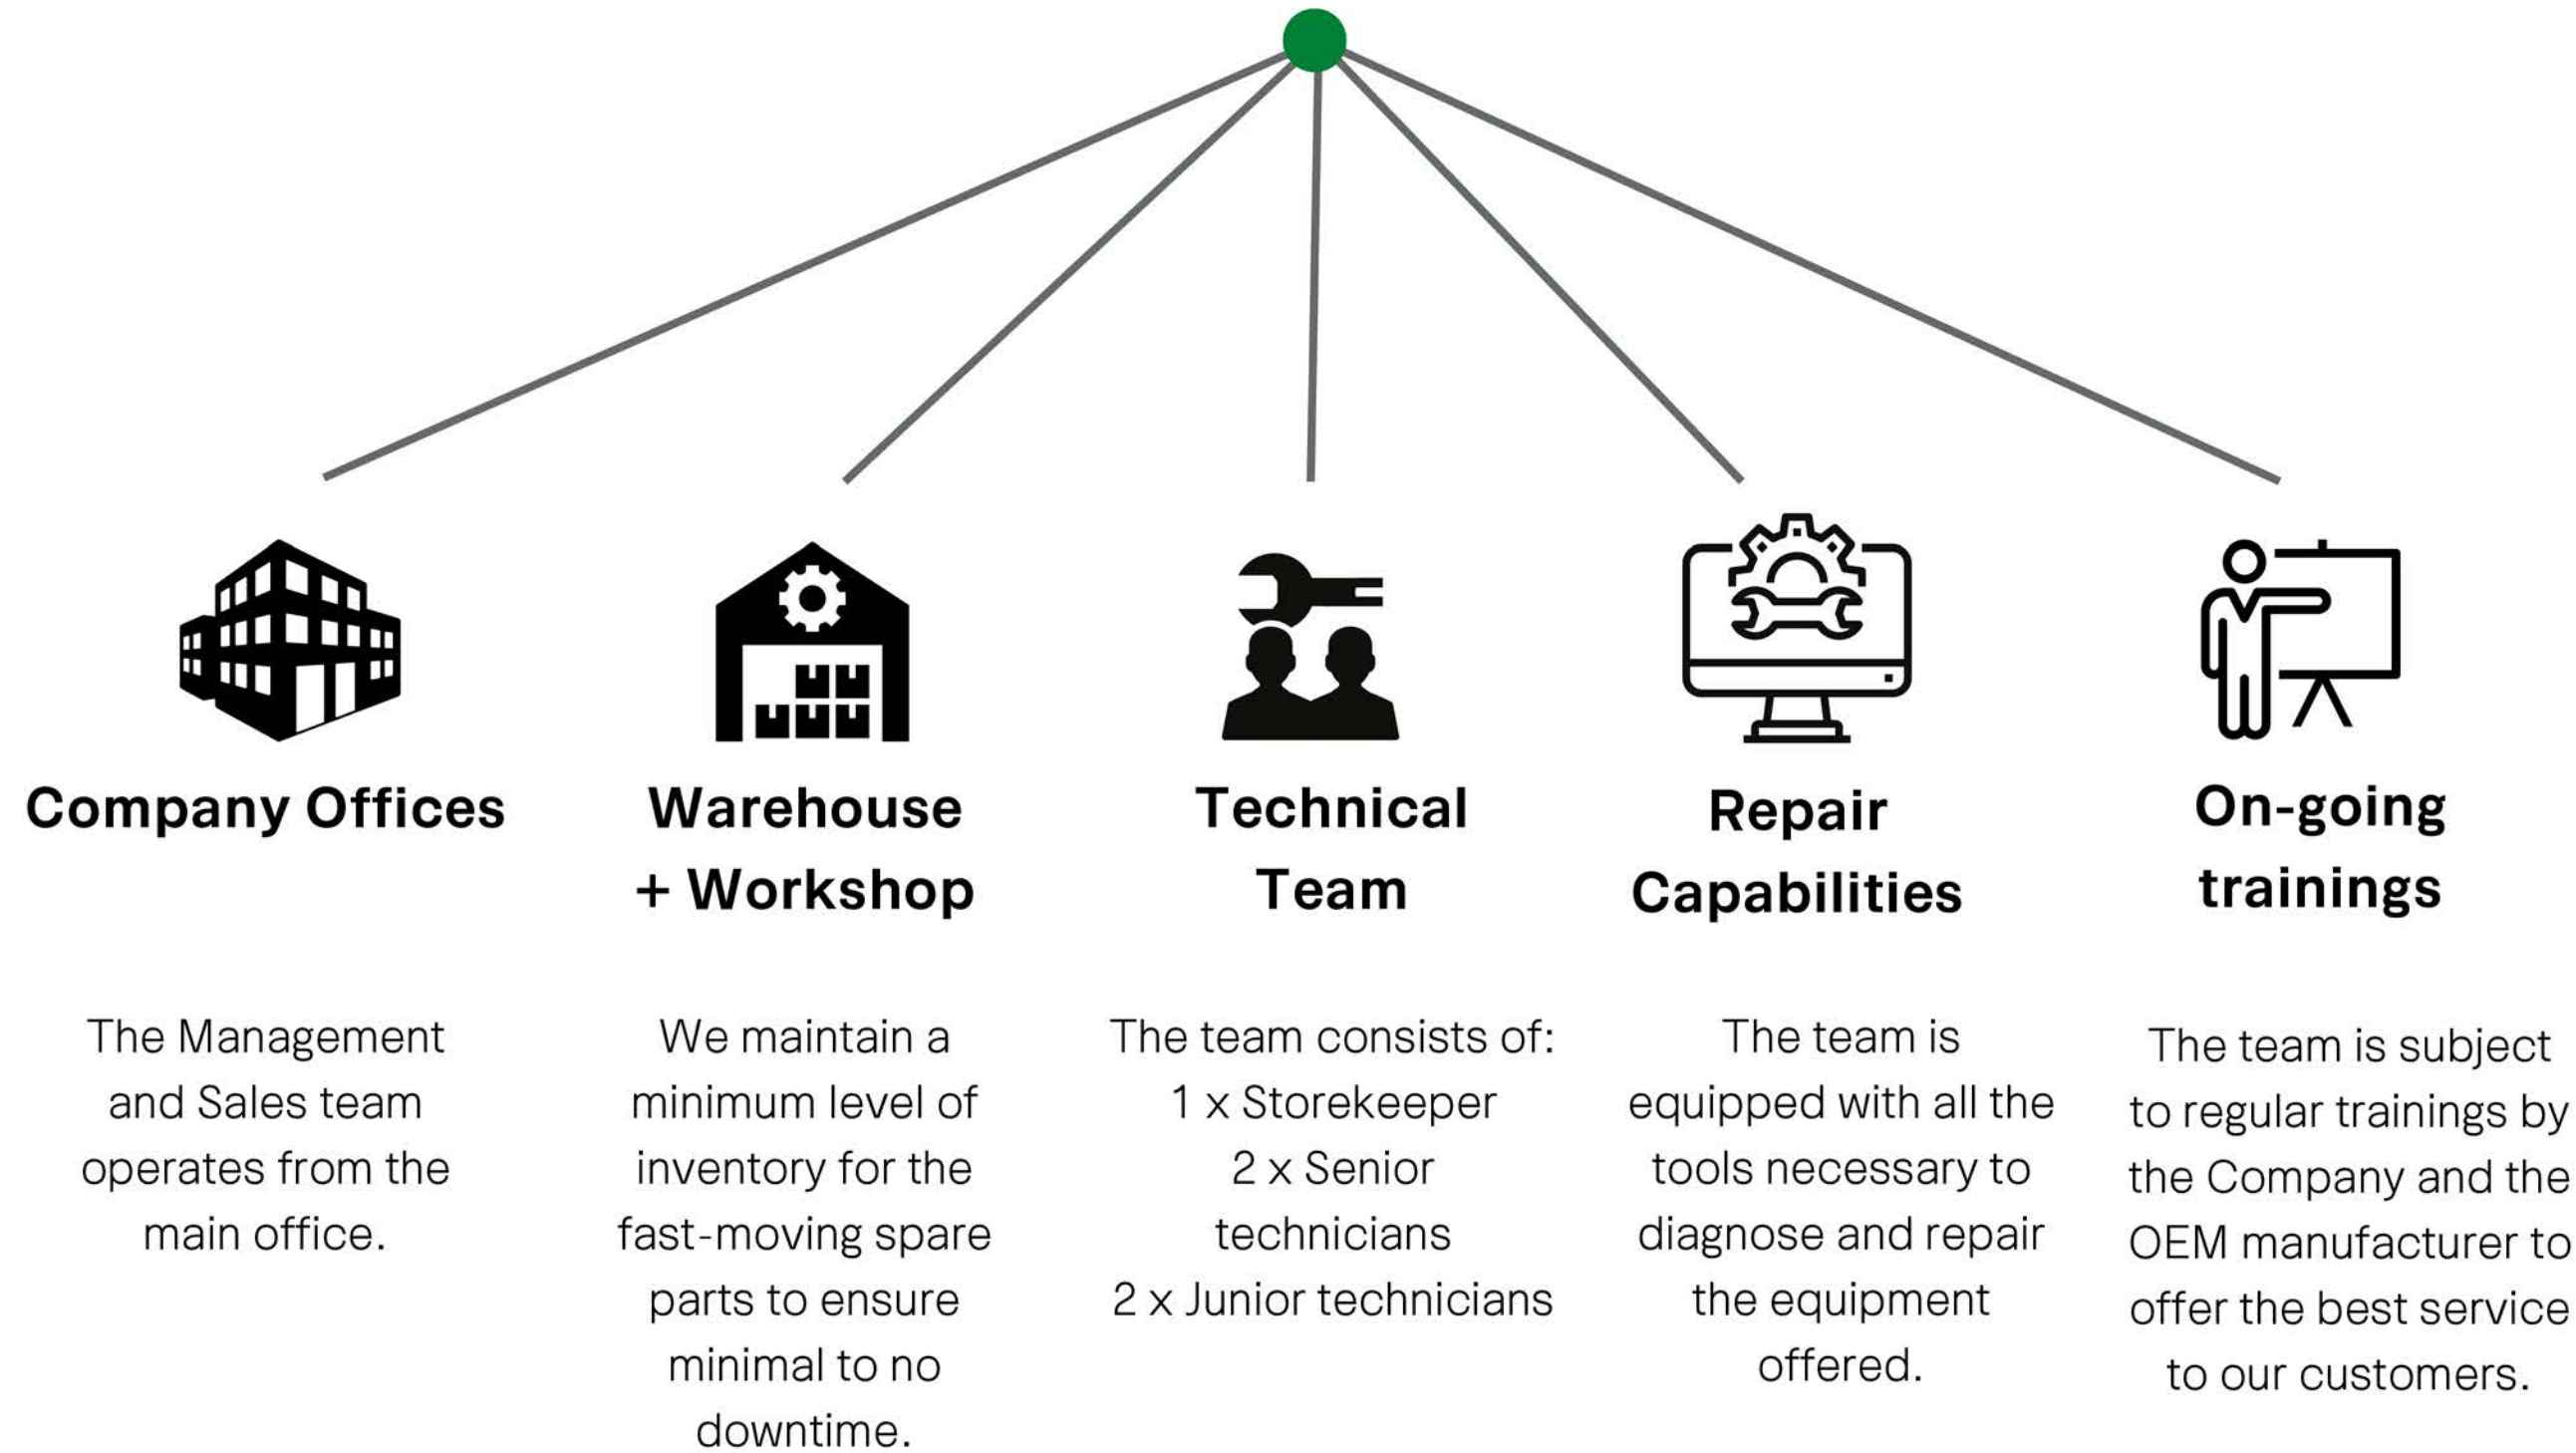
Company Offices

The Management and Sales team operates from the main office.

Warehouse + Workshop

We maintain a minimum level of inventory for the fast-moving spare parts to ensure minimal to no downtime.

Technical Team

The team consists of:
1 x Storekeeper
2 x Senior technicians
2 x Junior technicians

Repair Capabilities

The team is equipped with all the tools necessary to diagnose and repair the equipment offered.

On-going trainings

The team is subject to regular trainings by the Company and the OEM manufacturer to offer the best service to our customers.